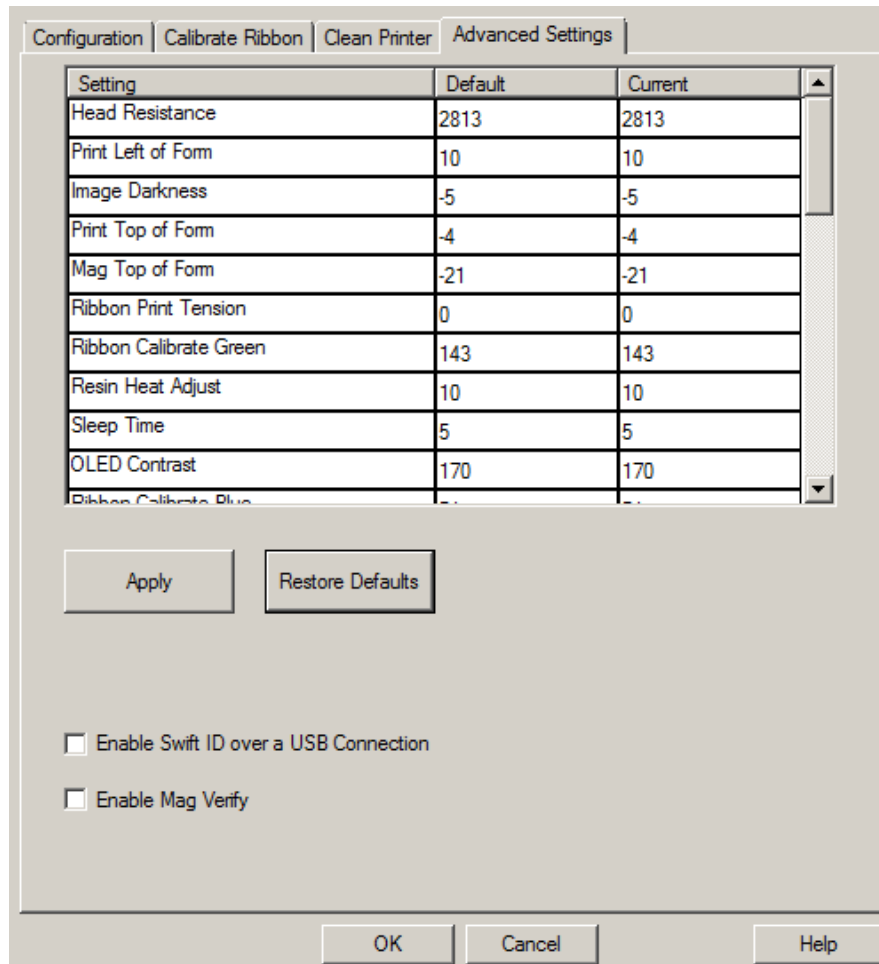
Configuration | Calibrate Ribbon | Clean Printer | Advanced Settings

| Setting | Default | Current |
|---|---|---|
| Head Resistance | 2813 | 2813 |
| Print Left of Form | 10 | 10 |
| Image Darkness | -5 | -5 |
| Print Top of Form | -4 | -4 |
| Mag Top of Form | -21 | -21 |
| Ribbon Print Tension | 0 | 0 |
| Ribbon Calibrate Green | 143 | 143 |
| Resin Heat Adjust | 10 | 10 |
| Sleep Time | 5 | 5 |
| OLED Contrast | 170 | 170 |
| Ribbon Calibrate Plus | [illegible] | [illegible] |

Apply

Restore Defaults

Enable Swift ID over a USB Connection

Enable Mag Verify

OK

Cancel

Help